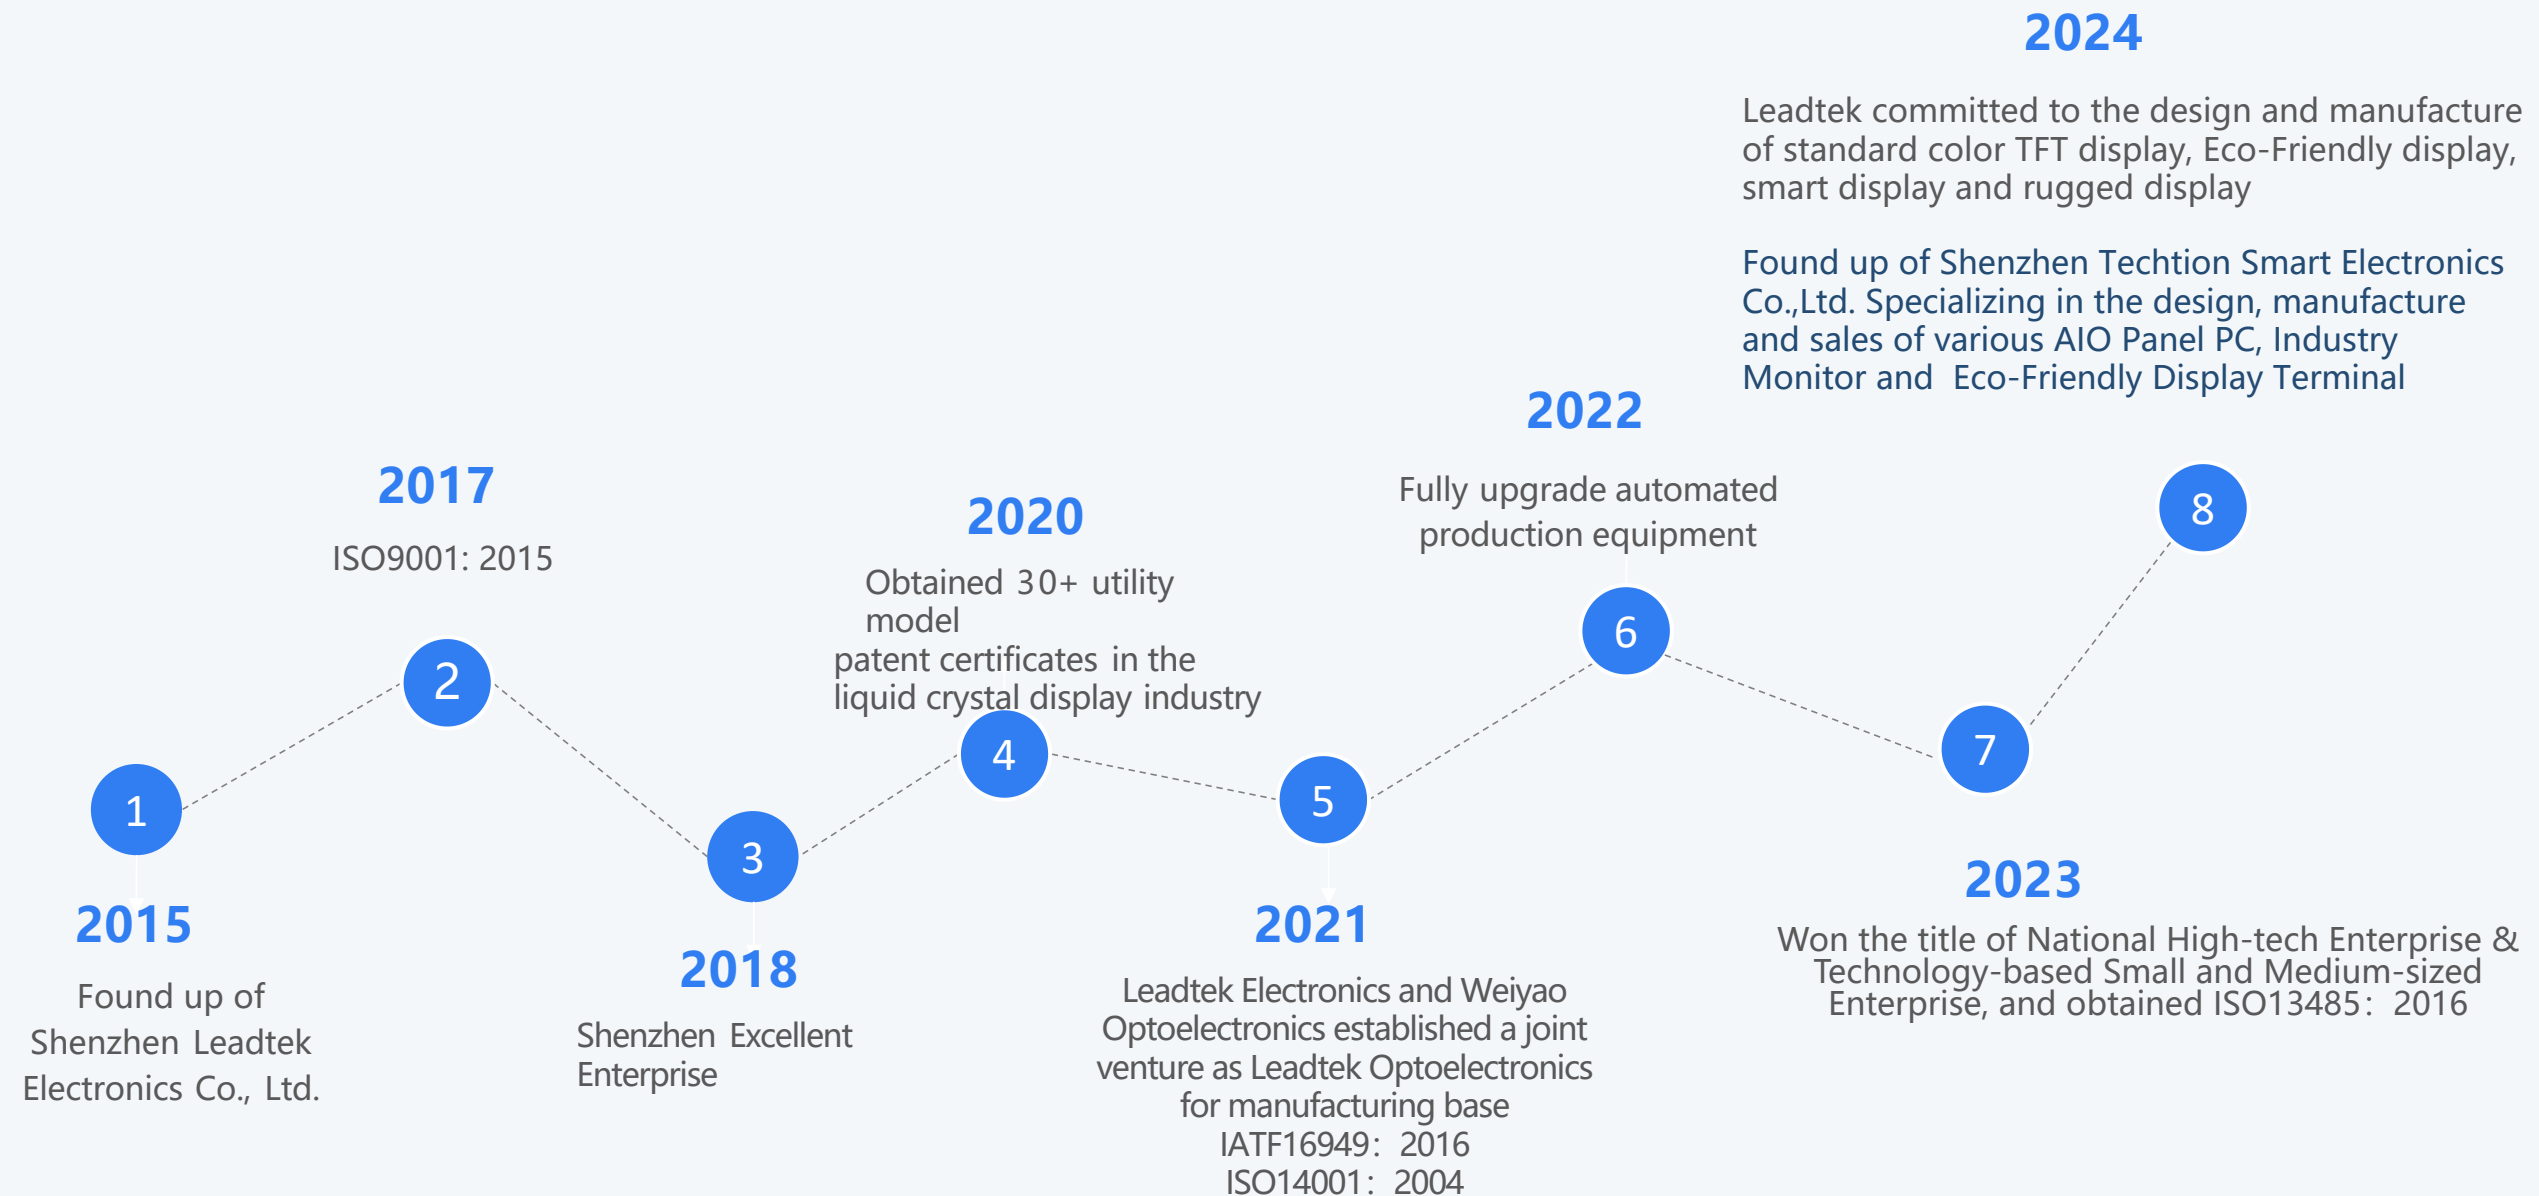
2024

Leadtek committed to the design and manufacture of standard color TFT display, Eco-Friendly display, smart display and rugged display

Found up of Shenzhen Techtion Smart Electronics Co.,Ltd. Specializing in the design, manufacture and sales of various AIO Panel PC, Industry Monitor and Eco-Friendly Display Terminal

2022

Fully upgrade automated production equipment

2017

ISO9001: 2015

2020

Obtained 30+ utility model patent certificates in the liquid crystal display industry

8

6

2

4

1

3

5

7

2015

Found up of Shenzhen Leadtek Electronics Co., Ltd.

2018

Shenzhen Excellent Enterprise

2021

Leadtek Electronics and Weiyao Optoelectronics established a joint venture as Leadtek Optoelectronics for manufacturing base
IATF16949：2016
ISO14001：2004

2023

Won the title of National High-tech Enterprise & Technology-based Small and Medium-sized Enterprise, and obtained ISO13485：2016